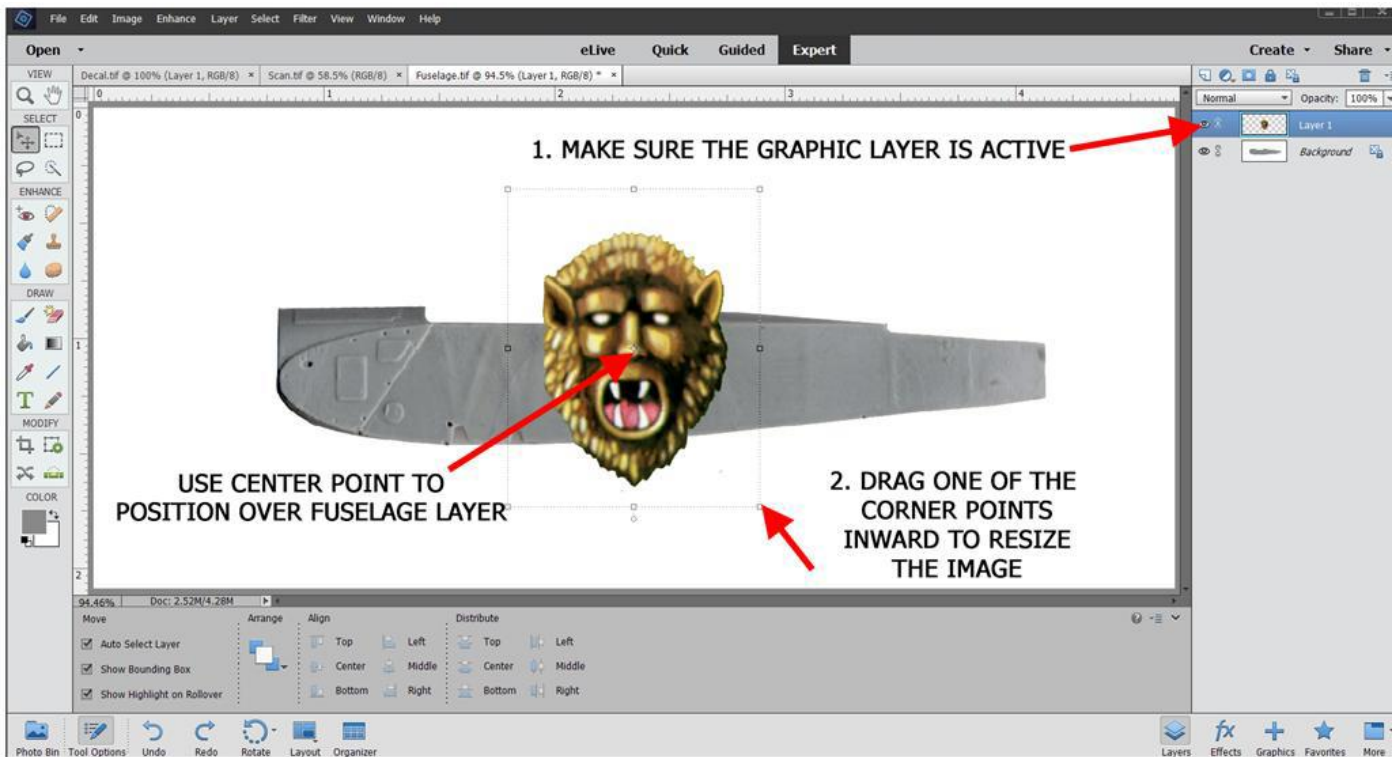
File Edit Image Enhance Layer Select Filter View Window Help

Open eLive Quick Guided Expert Create Share

VIEW
SELECT
ENHANCE
DRAW
MODIFY
COLOR

Decal.tif @ 100% (Layer 1, RGB/8) × Scan.tif @ 58.5% (RGB/8) × Fuselage.tif @ 94.5% (Layer 1, RGB/8) * ×

Normal Opacity: 100%
Layer 1
Background

1. MAKE SURE THE GRAPHIC LAYER IS ACTIVE

USE CENTER POINT TO POSITION OVER FUSELAGE LAYER

2. DRAG ONE OF THE CORNER POINTS INWARD TO RESIZE THE IMAGE

94.46% Doc: 2.52M/4.28M

Move
Auto Select Layer
Show Bounding Box
Show Highlight on Rollover
Arrange
Align
Top Left
Center Middle
Bottom Right
Distribute
Top Left
Center Middle
Bottom Right

Photo Bin Tool Options Undo Redo Rotate Layout Organizer Layers Effects Graphics Favorites More